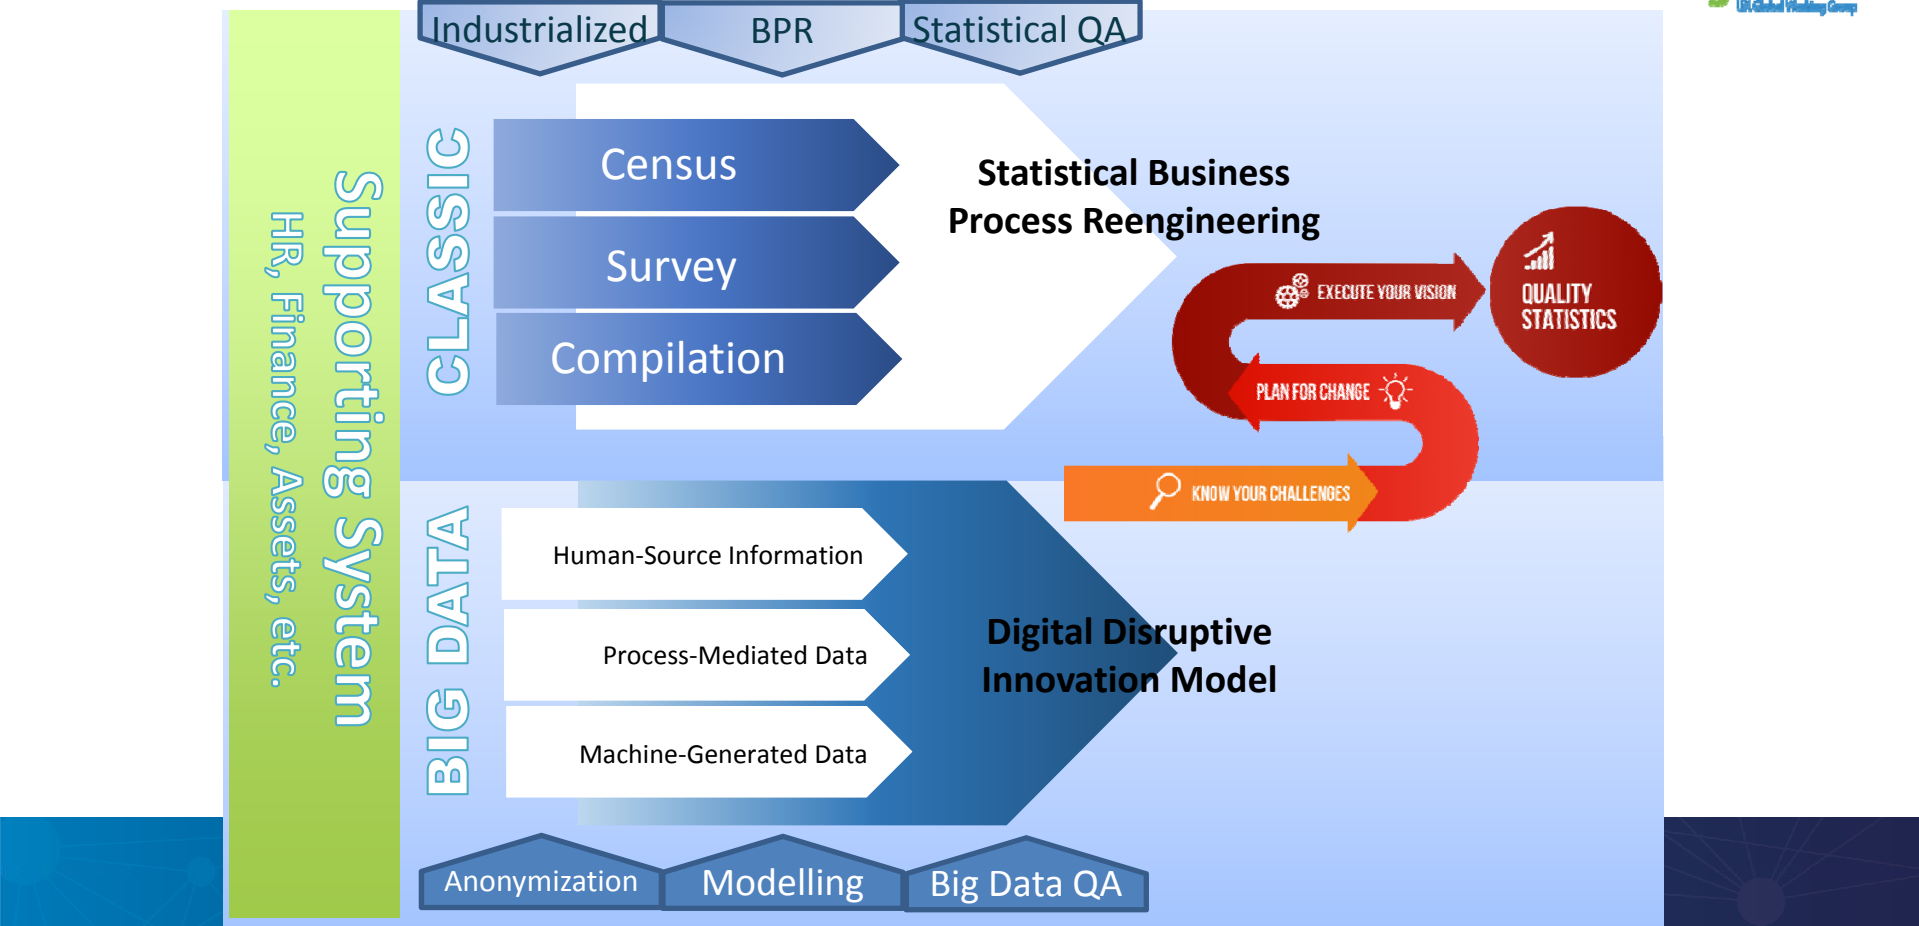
UN Global Working Group

Industrialized
BPR
Statistical QA

Supporting System
HR, Finance, Assets, etc.

CLASSIC
Census
Survey
Compilation

Statistical Business Process Reengineering

EXECUTE YOUR VISION
QUALITY STATISTICS
PLAN FOR CHANGE
KNOW YOUR CHALLENGES

BIG DATA
Human-Source Information
Process-Mediated Data
Machine-Generated Data

Digital Disruptive Innovation Model

Anonymization
Modelling
Big Data QA